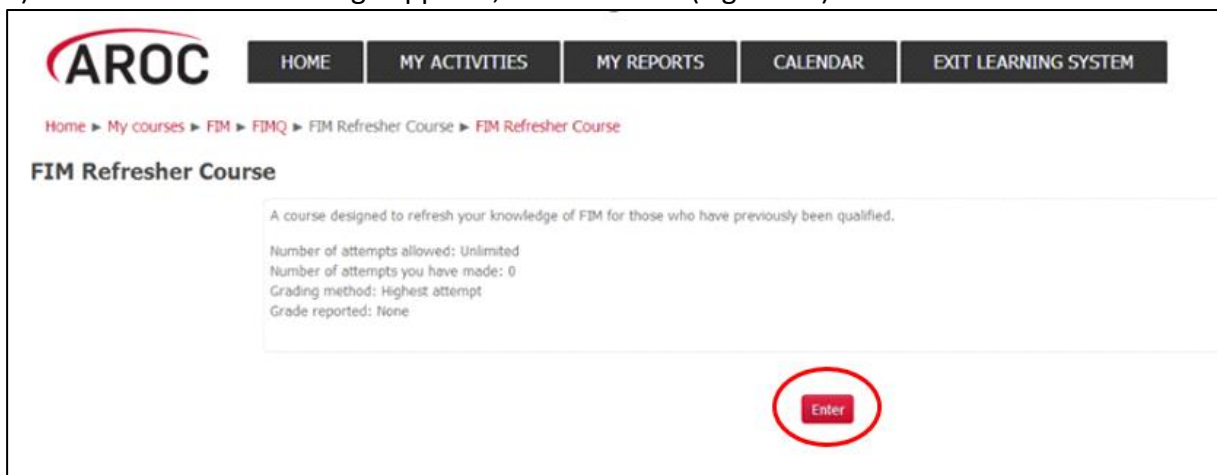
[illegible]

AROC

HOME | MY ACTIVITIES | MY REPORTS | CALENDAR | EXIT LEARNING SYSTEM

Home ► My courses ► FIM ► FIMQ ► FIM Refresher Course ► FIM Refresher Course

FIM Refresher Course

A course designed to refresh your knowledge of FIM for those who have previously been qualified.

Number of attempts allowed: Unlimited
Number of attempts you have made: 0
Grading method: Highest attempt
Grade reported: None

Enter